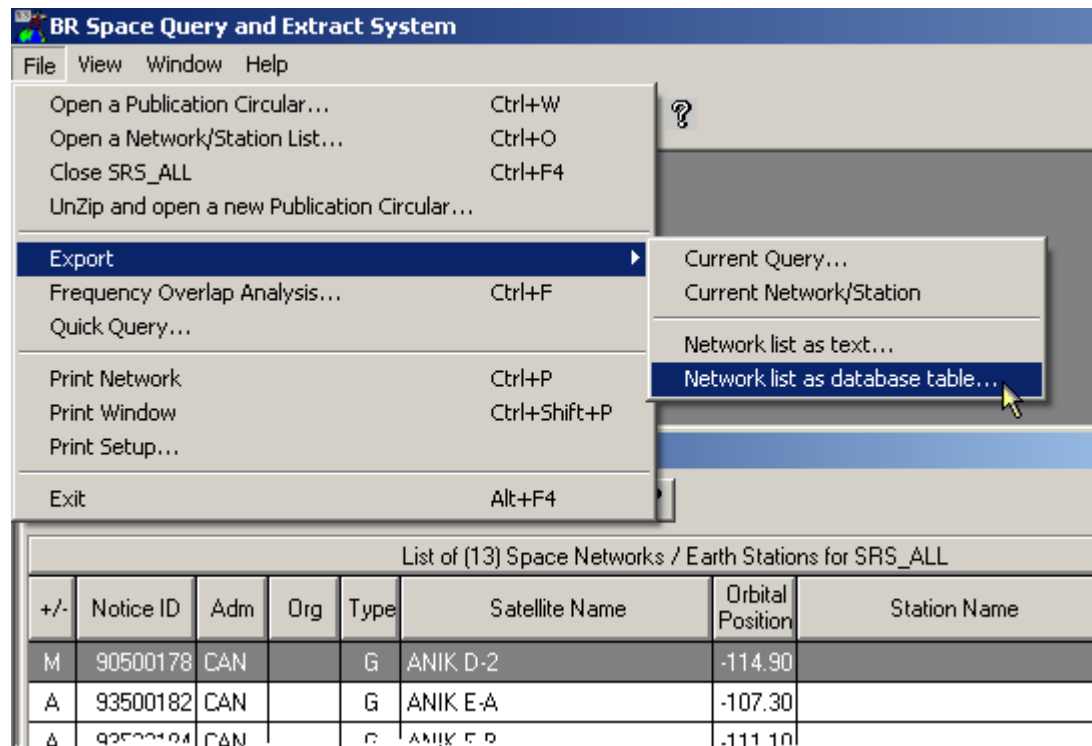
BR Space Query and Extract System

File View Window Help

Open a Publication Circular... Ctrl+W
Open a Network/Station List... Ctrl+O
Close SRS_ALL Ctrl+F4
UnZip and open a new Publication Circular...
Export
Frequency Overlap Analysis... Ctrl+F
Quick Query...
Print Network Ctrl+P
Print Window Ctrl+Shift+P
Print Setup...
Exit Alt+F4

Current Query...
Current Network/Station
Network list as text...
Network list as database table...

List of (13) Space Networks / Earth Stations for SRS_ALL

| +/- | Notice ID | Adm | Org | Type | Satellite Name | Orbital Position | Station Name |
|---|---|---|---|---|---|---|---|
| M | 90500178 | CAN | | G | ANIK D-2 | -114.90 | |
| A | 93500182 | CAN | | G | ANIK E-A | -107.30 | |
| A | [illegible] | CAN | | G | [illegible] | -111.10 | |